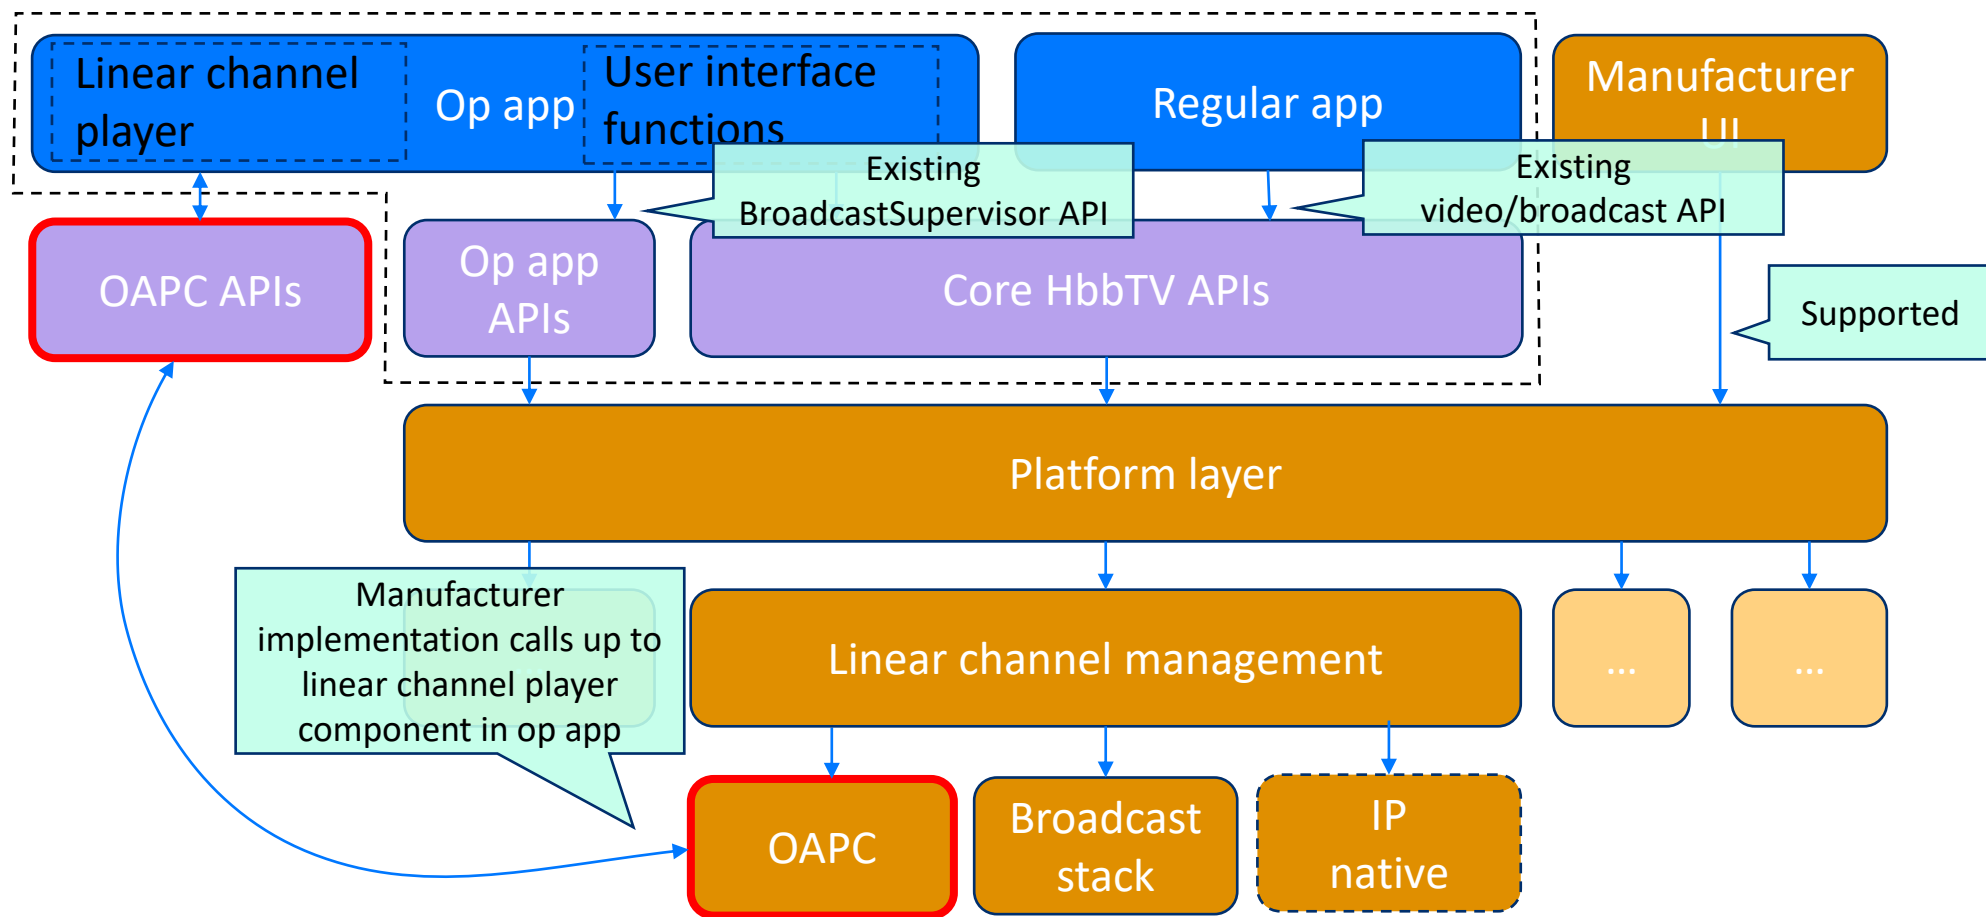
Linear channel player

Op app

User interface functions

Regular app

Manufacturer UI

Existing BroadcastSupervisor API

Existing video/broadcast API

OAPC APIs

Op app APIs

Core HbbTV APIs

Supported

Platform layer

Manufacturer implementation calls up to linear channel player component in op app

Linear channel management

...

...

OAPC

Broadcast stack

IP native